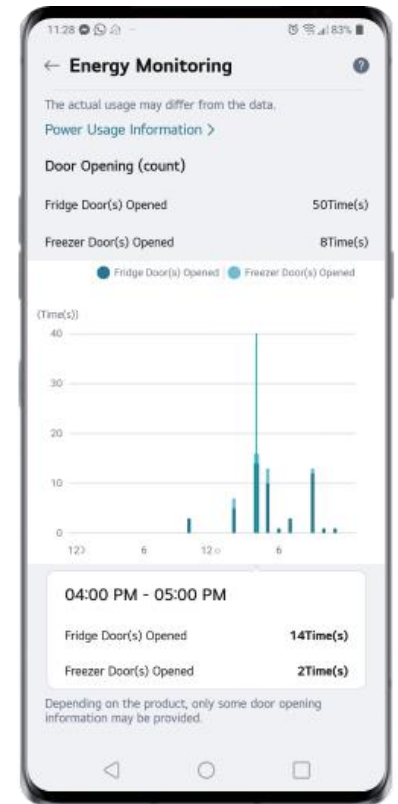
11:28
83%

← Energy Monitoring

The actual usage may differ from the data.

Power Usage Information >

Door Opening (count)

Fridge Door(s) Opened 50Time(s)

Freezer Door(s) Opened 8Time(s)

Fridge Door(s) Opened Freezer Door(s) Opened

(Time(s))

40

30

20

10

0

12 6 12 6

04:00 PM - 05:00 PM

Fridge Door(s) Opened 14Time(s)

Freezer Door(s) Opened 2Time(s)

Depending on the product, only some door opening information may be provided.